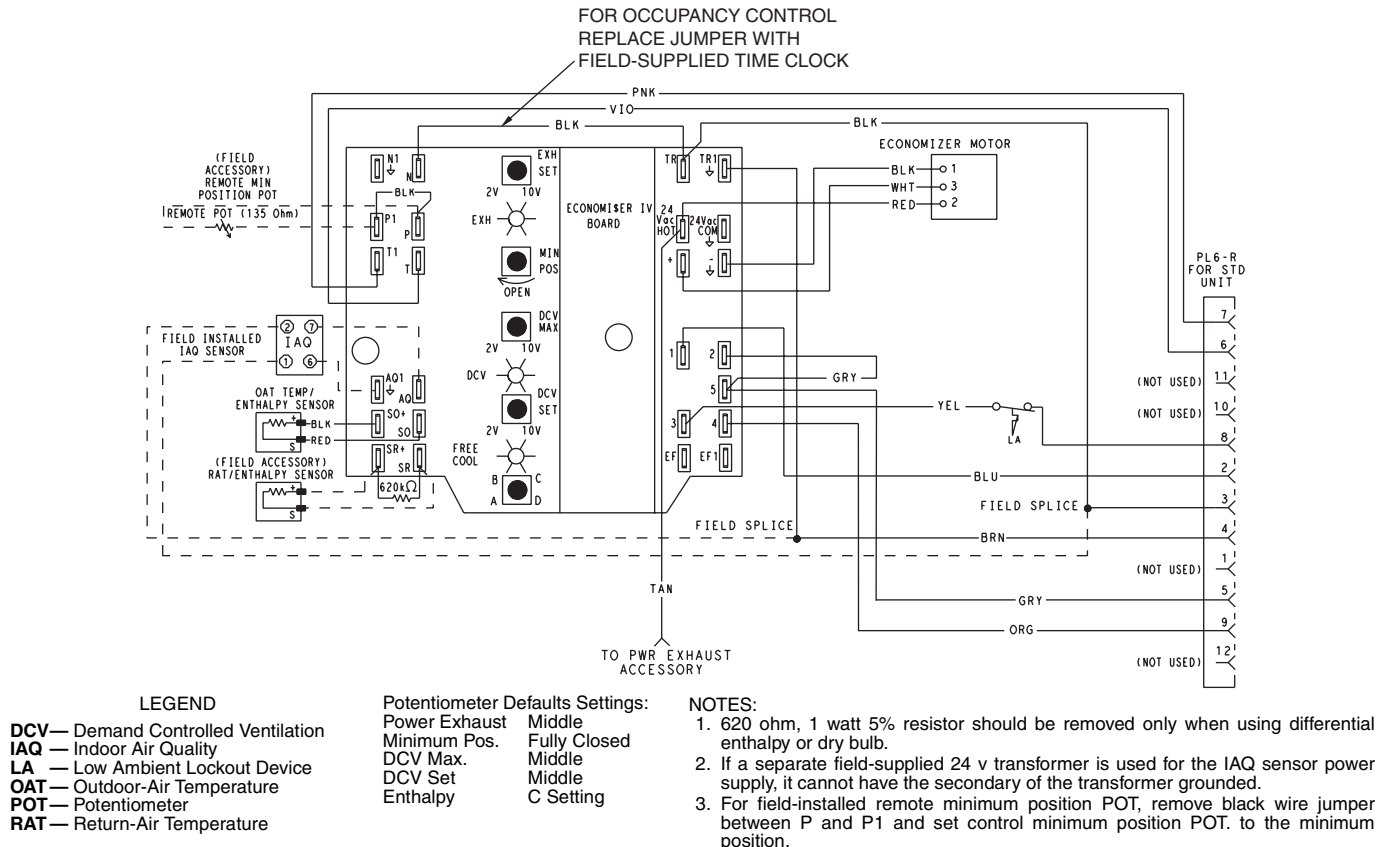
FOR OCCUPANCY CONTROL
REPLACE JUMPER WITH
FIELD-SUPPLIED TIME CLOCK

PNK
VIO
BLK
BLK

(FIELD ACCESSORY) REMOTE MIN POSITION POT
REMOTE POT (135 Ohm)

N1
N
BLK
P1
P
T1
T

EXH SET
2V 10V
EXH
MIN POS
OPEN
DCV MAX
2V 10V
DCV
DCV SET
2V 10V
FREE COOL
B C
A D

ECONOMISER IV BOARD

TR
TR1
24 Vac HOT
24Vac COM
+
-

ECONOMIZER MOTOR
BLK 1
WHT 3
RED 2

FIELD INSTALLED IAQ SENSOR
2 7
IAQ
1 6

AQ1
AQ
OAT TEMP/ ENTHALPY SENSOR
SO+
SO
BLK
RED
(FIELD ACCESSORY) RAT/ENTHALPY SENSOR
SR+
SR
620kΩ
+
S

1 2
5
3 4
EF EF1
GRY
YEL
LA
BLU
FIELD SPLICE
FIELD SPLICE
BRN
GRY
ORG
TAN
TO PWR EXHAUST ACCESSORY

PL6-R FOR STD UNIT
7
6
(NOT USED) 11
(NOT USED) 10
8
2
3
4
(NOT USED) 1
5
9
(NOT USED) 12

LEGEND
DCV — Demand Controlled Ventilation
IAQ — Indoor Air Quality
LA — Low Ambient Lockout Device
OAT — Outdoor-Air Temperature
POT — Potentiometer
RAT — Return-Air Temperature

Potentiometer Defaults Settings:
| Power Exhaust | Middle |
| Minimum Pos. | Fully Closed |
| DCV Max. | Middle |
| DCV Set | Middle |
| Enthalpy | C Setting |

NOTES:
1. 620 ohm, 1 watt 5% resistor should be removed only when using differential enthalpy or dry bulb.
2. If a separate field-supplied 24 v transformer is used for the IAQ sensor power supply, it cannot have the secondary of the transformer grounded.
3. For field-installed remote minimum position POT, remove black wire jumper between P and P1 and set control minimum position POT. to the minimum position.